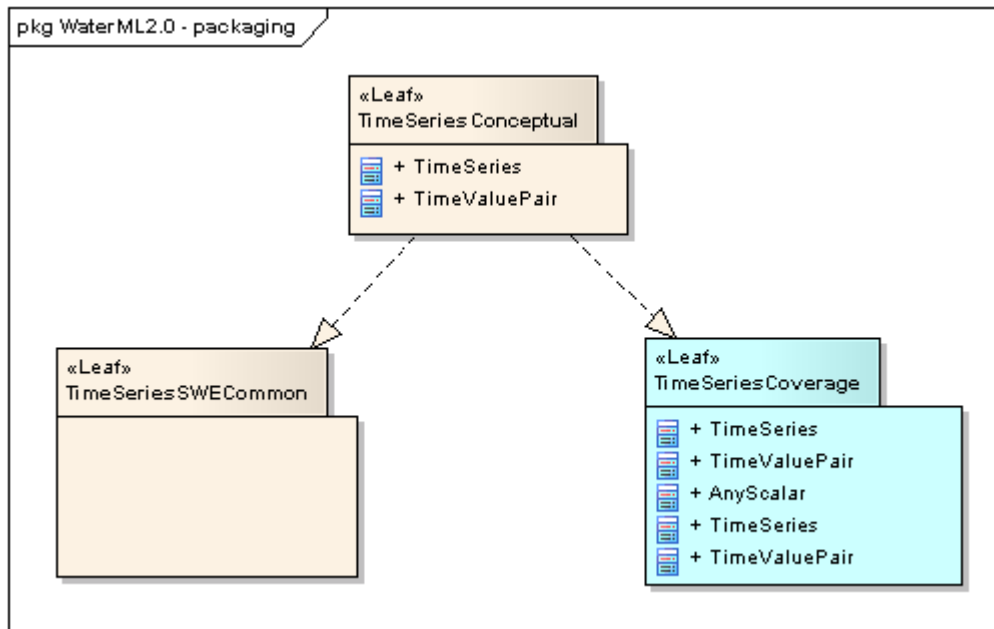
pkg WaterML2.0 - packaging

«Leaf»
TimeSeriesConceptual

+ TimeSeries
+ TimeValuePair

«Leaf»
TimeSeriesSWECommon

«Leaf»
TimeSeriesCoverage

+ TimeSeries
+ TimeValuePair
+ AnyScalar
+ TimeSeries
+ TimeValuePair